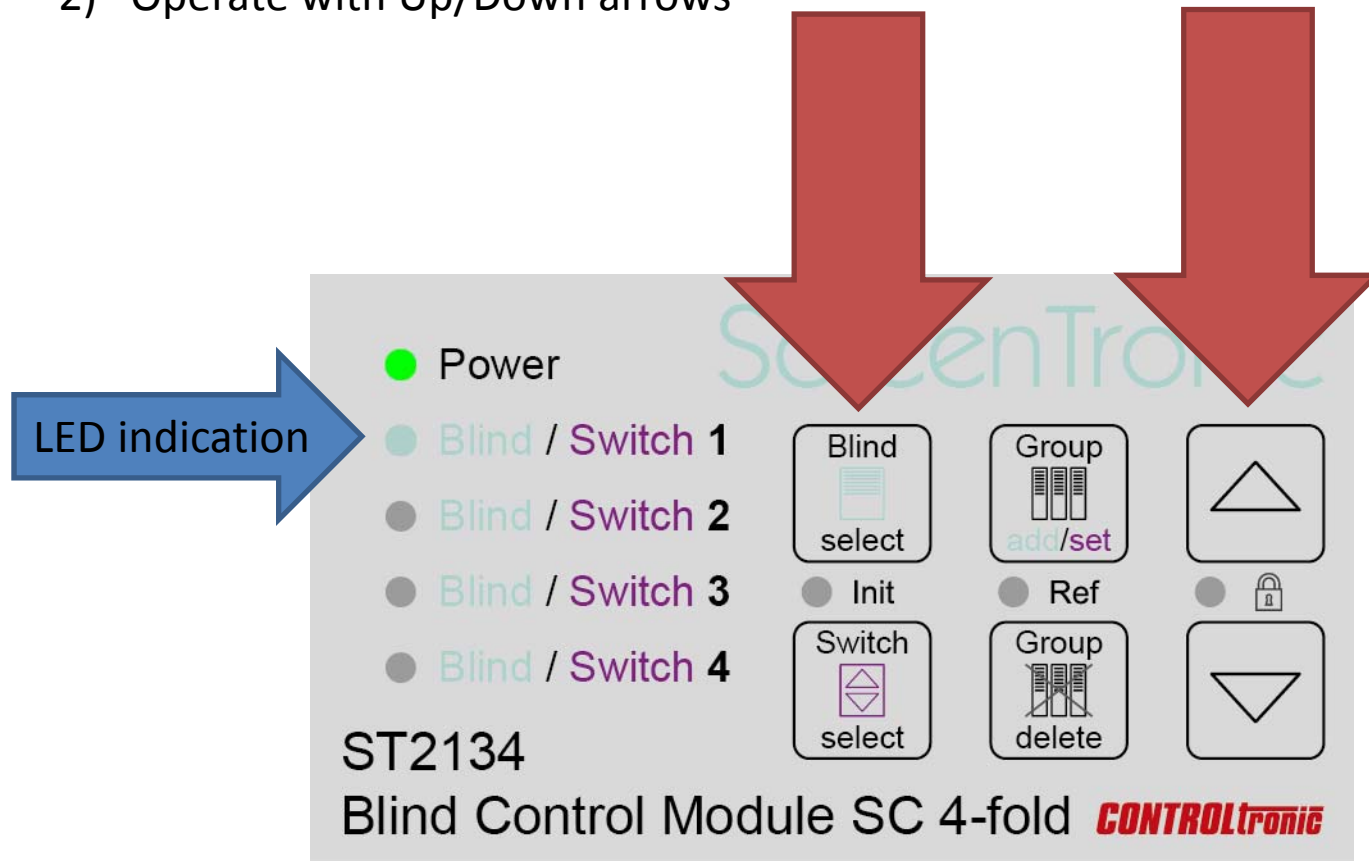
2) Operate with Up/Down arrows

ScreenTronic

Power

LED indication

Blind / Switch 1

Blind / Switch 2

Blind / Switch 3

Blind / Switch 4

Blind select

Group add/set

Init

Ref

Switch select

Group delete

ST2134

Blind Control Module SC 4-fold CONTROLtronic